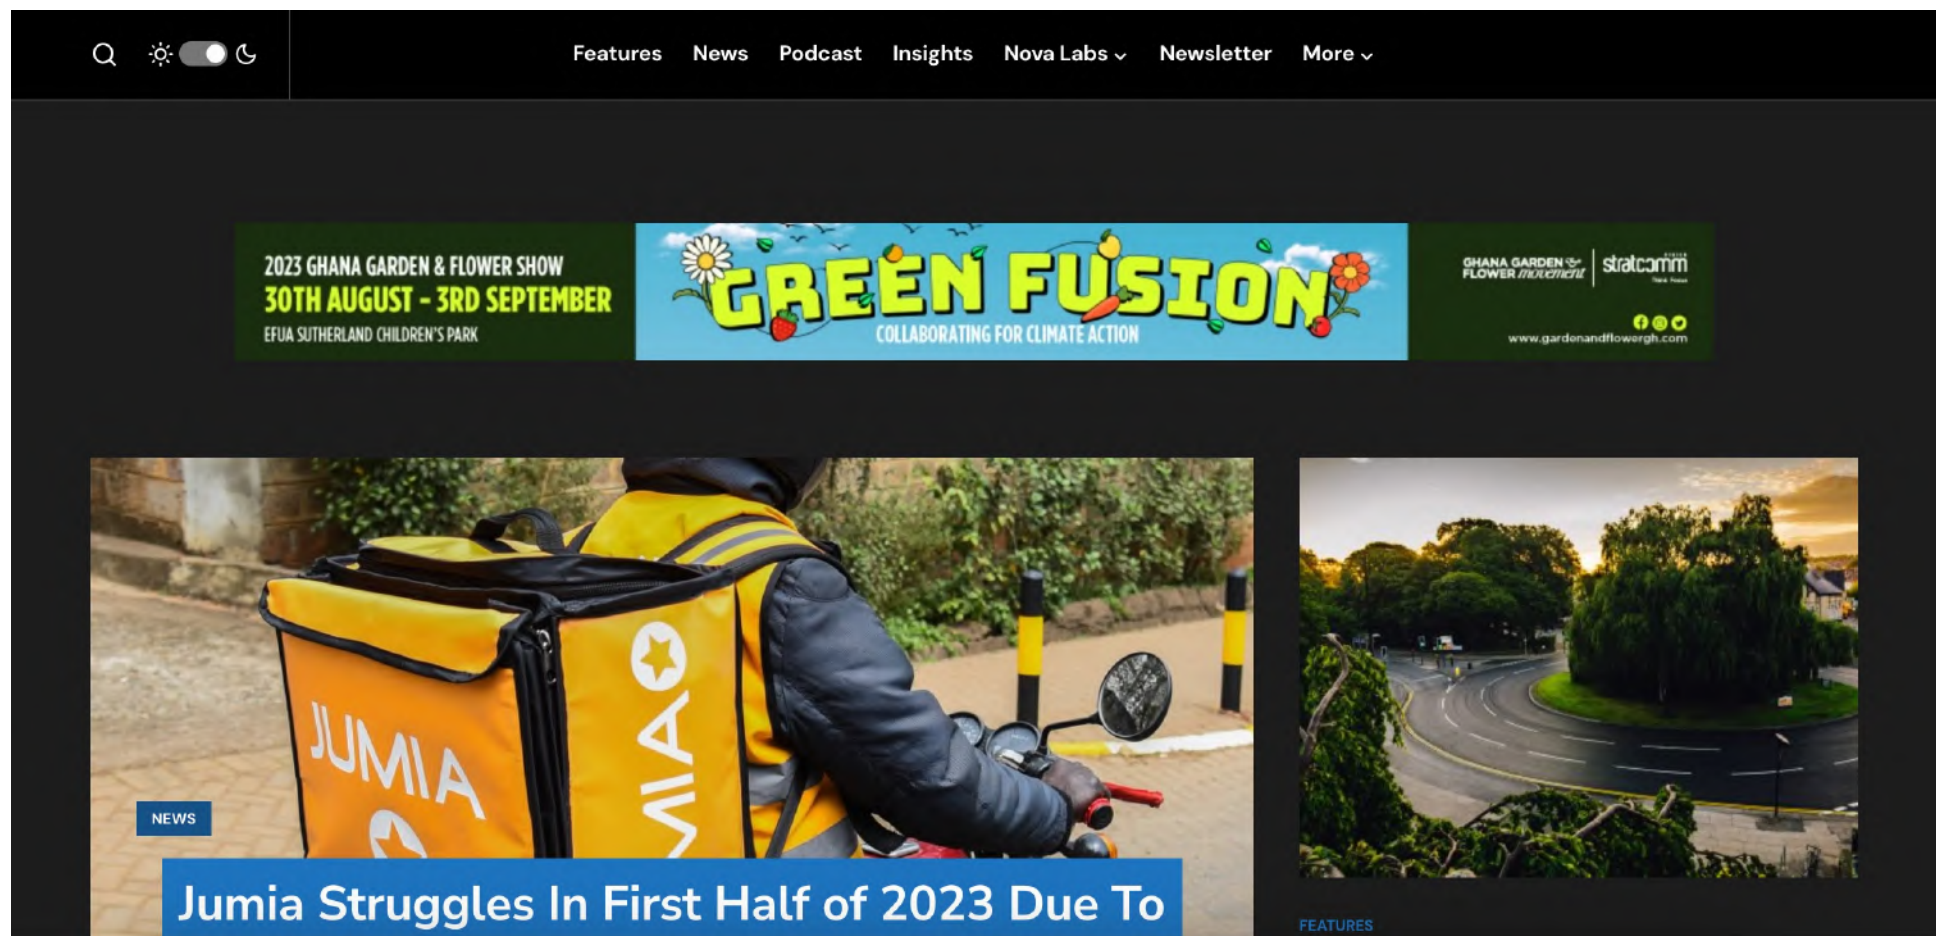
Features News Podcast Insights Nova Labs More

2023 GHANA GARDEN & FLOWER SHOW
30TH AUGUST - 3RD SEPTEMBER
EFUA SUTHERLAND CHILDREN'S PARK

GREEN FUSION
COLLABORATING FOR CLIMATE ACTION

GHANA GARDEN & FLOWER movement | stratcomm

www.gardenandflowergh.com

JUMIA

NEWS

Jumia Struggles In First Half of 2023 Due To

FEATURES